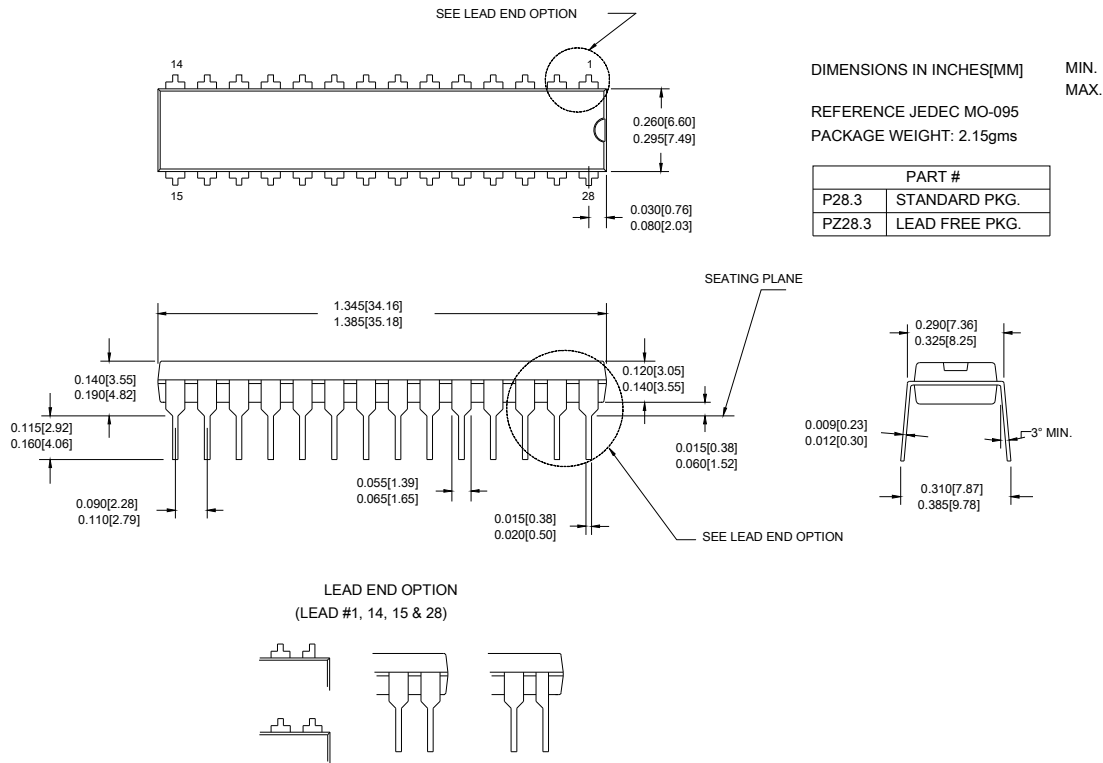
SEE LEAD END OPTION

14

1

0.260[6.60]
0.295[7.49]

15

28

0.030[0.76]
0.080[2.03]

DIMENSIONS IN INCHES[MM] MIN.
MAX.

REFERENCE JEDEC MO-095
PACKAGE WEIGHT: 2.15gms

| PART # | |
|---|---|
| P28.3 | STANDARD PKG. |
| PZ28.3 | LEAD FREE PKG. |

SEATING PLANE

1.345[34.16]
1.385[35.18]

0.140[3.55]
0.190[4.82]

0.120[3.05]
0.140[3.55]

0.115[2.92]
0.160[4.06]

0.015[0.38]
0.060[1.52]

0.055[1.39]
0.065[1.65]

0.090[2.28]
0.110[2.79]

0.015[0.38]
0.020[0.50]

SEE LEAD END OPTION

0.290[7.36]
0.325[8.25]

0.009[0.23]
0.012[0.30]

3° MIN.

0.310[7.87]
0.385[9.78]

LEAD END OPTION
(LEAD #1, 14, 15 & 28)